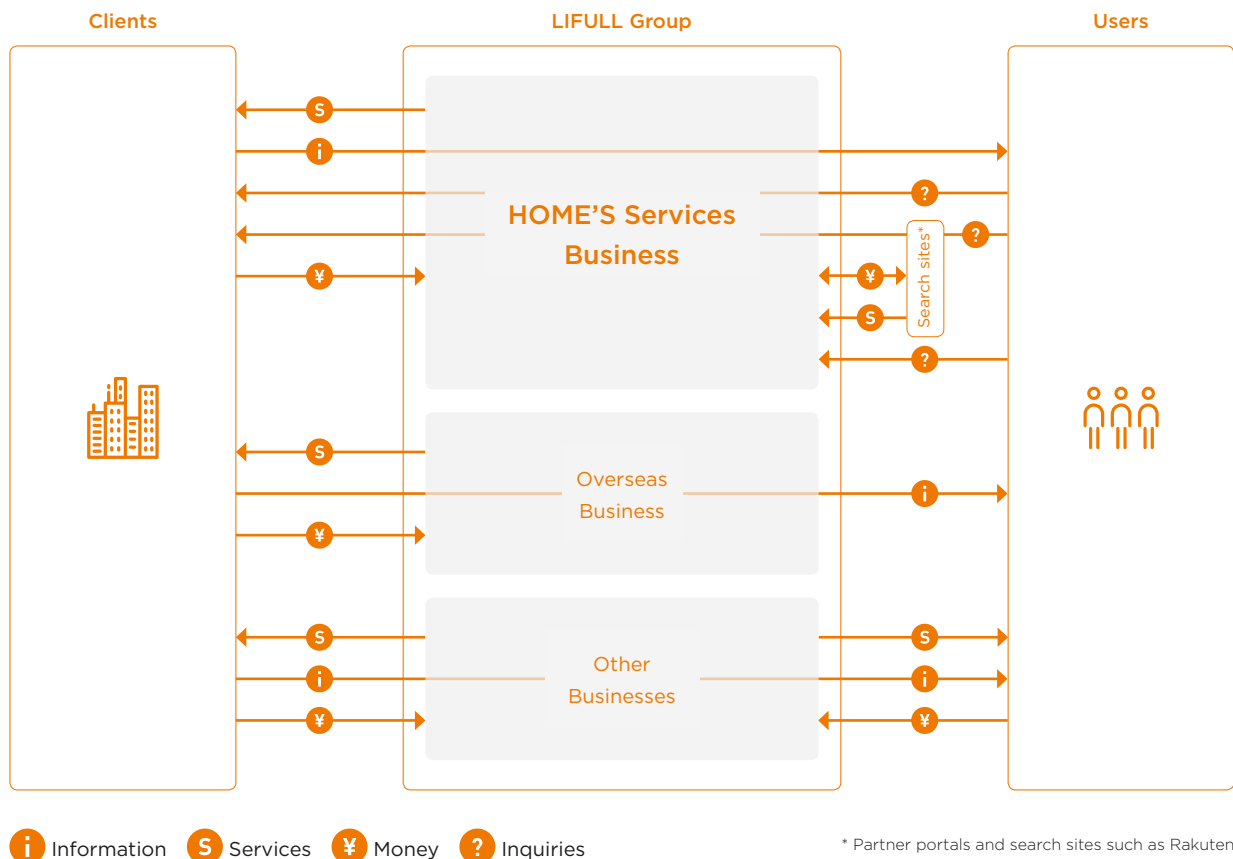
Clients

LIFULL Group

Users

HOME'S Services Business

Search sites*

Overseas Business

Other Businesses

i Information S Services ¥ Money ? Inquiries

* Partner portals and search sites such as Rakuten